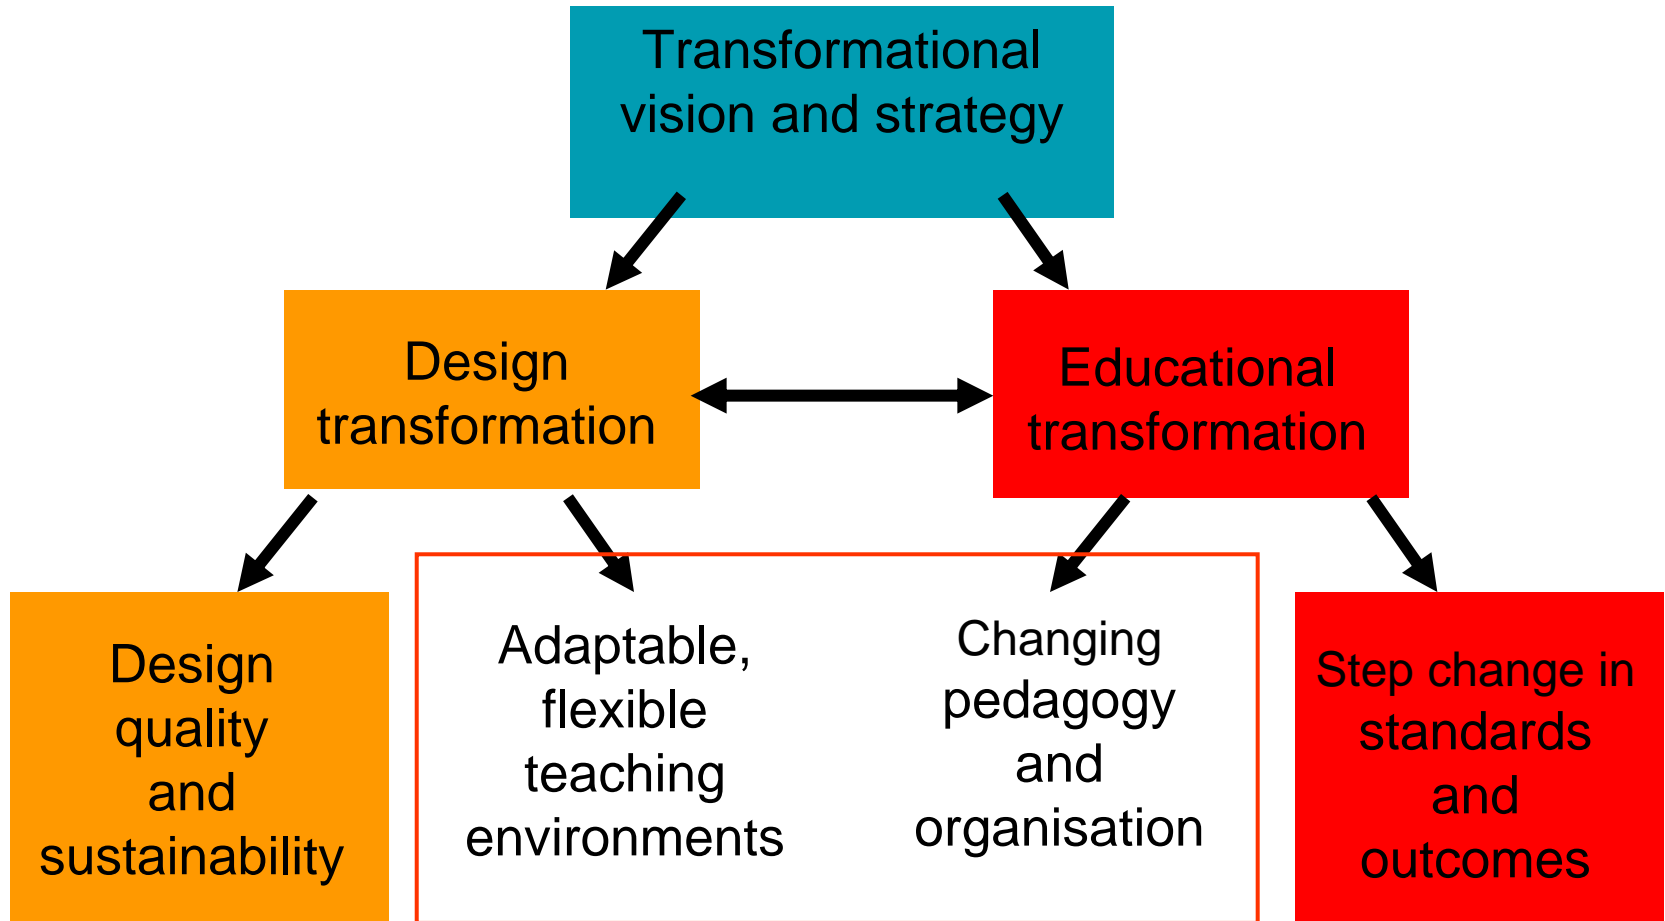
Transformational vision and strategy

Design transformation

Educational transformation

Design quality and sustainability

Adaptable, flexible teaching environments

Changing pedagogy and organisation

Step change in standards and outcomes